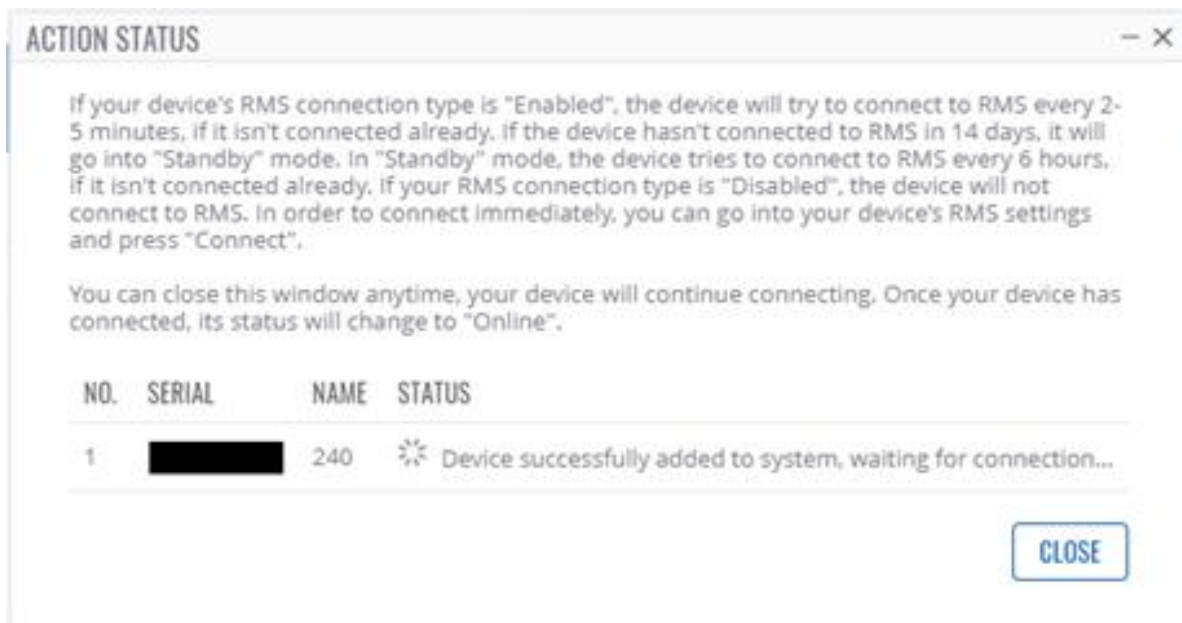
ACTION STATUS

– ×

If your device's RMS connection type is "Enabled", the device will try to connect to RMS every 2-5 minutes, if it isn't connected already. If the device hasn't connected to RMS in 14 days, it will go into "Standby" mode. In "Standby" mode, the device tries to connect to RMS every 6 hours, if it isn't connected already. If your RMS connection type is "Disabled", the device will not connect to RMS. In order to connect immediately, you can go into your device's RMS settings and press "Connect".

You can close this window anytime, your device will continue connecting. Once your device has connected, its status will change to "Online".

| NO. | SERIAL | NAME | STATUS |
|---|---|---|---|
| 1 | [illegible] | 240 | Device successfully added to system, waiting for connection... |

CLOSE